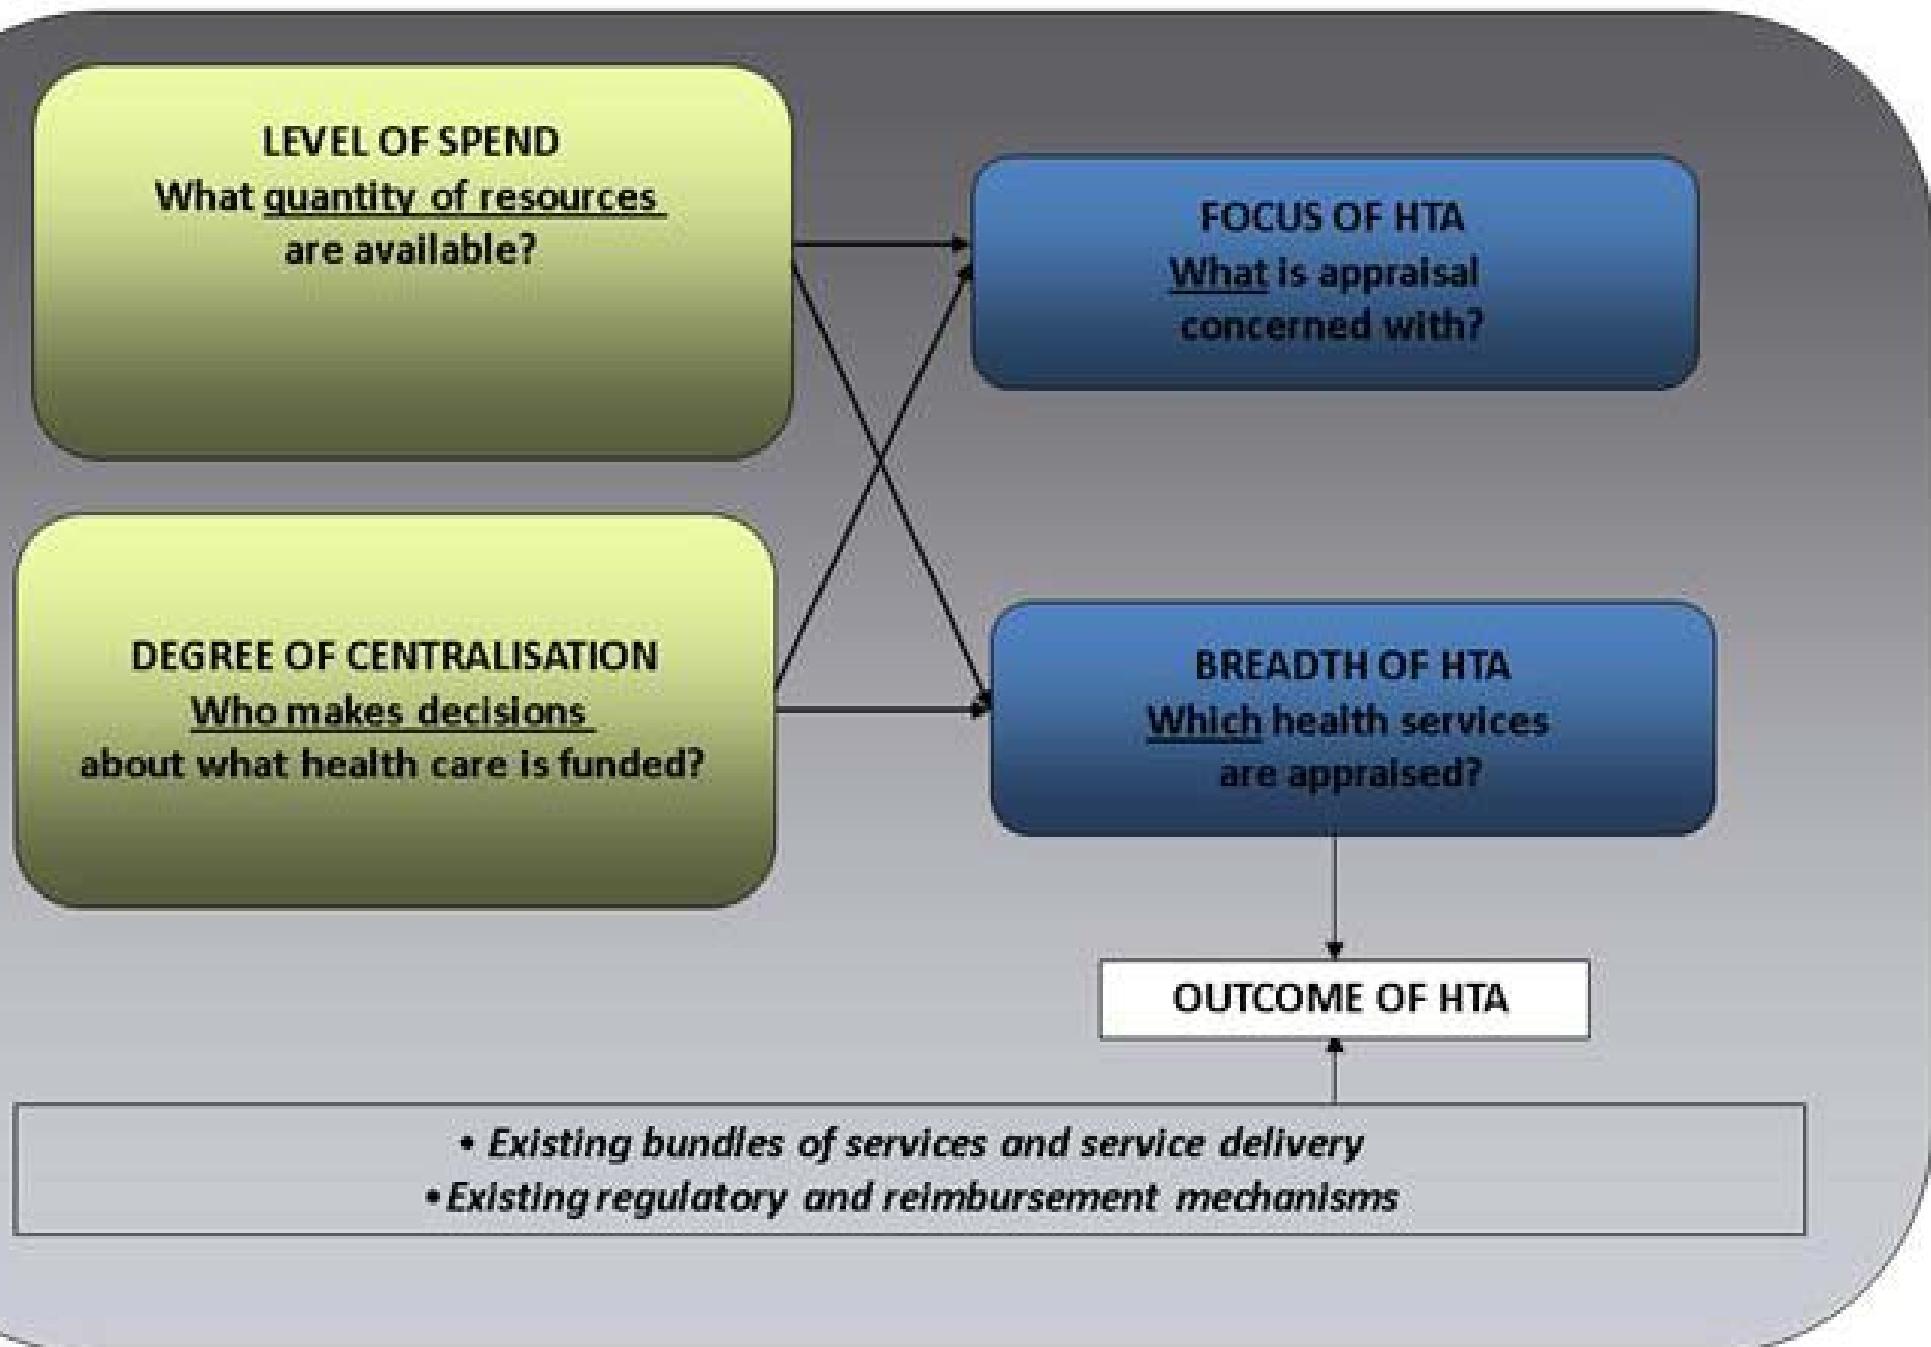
LEVEL OF SPEND
What quantity of resources are available?

DEGREE OF CENTRALISATION
Who makes decisions about what health care is funded?

FOCUS OF HTA
What is appraisal concerned with?

BREADTH OF HTA
Which health services are appraised?

OUTCOME OF HTA

• Existing bundles of services and service delivery
• Existing regulatory and reimbursement mechanisms